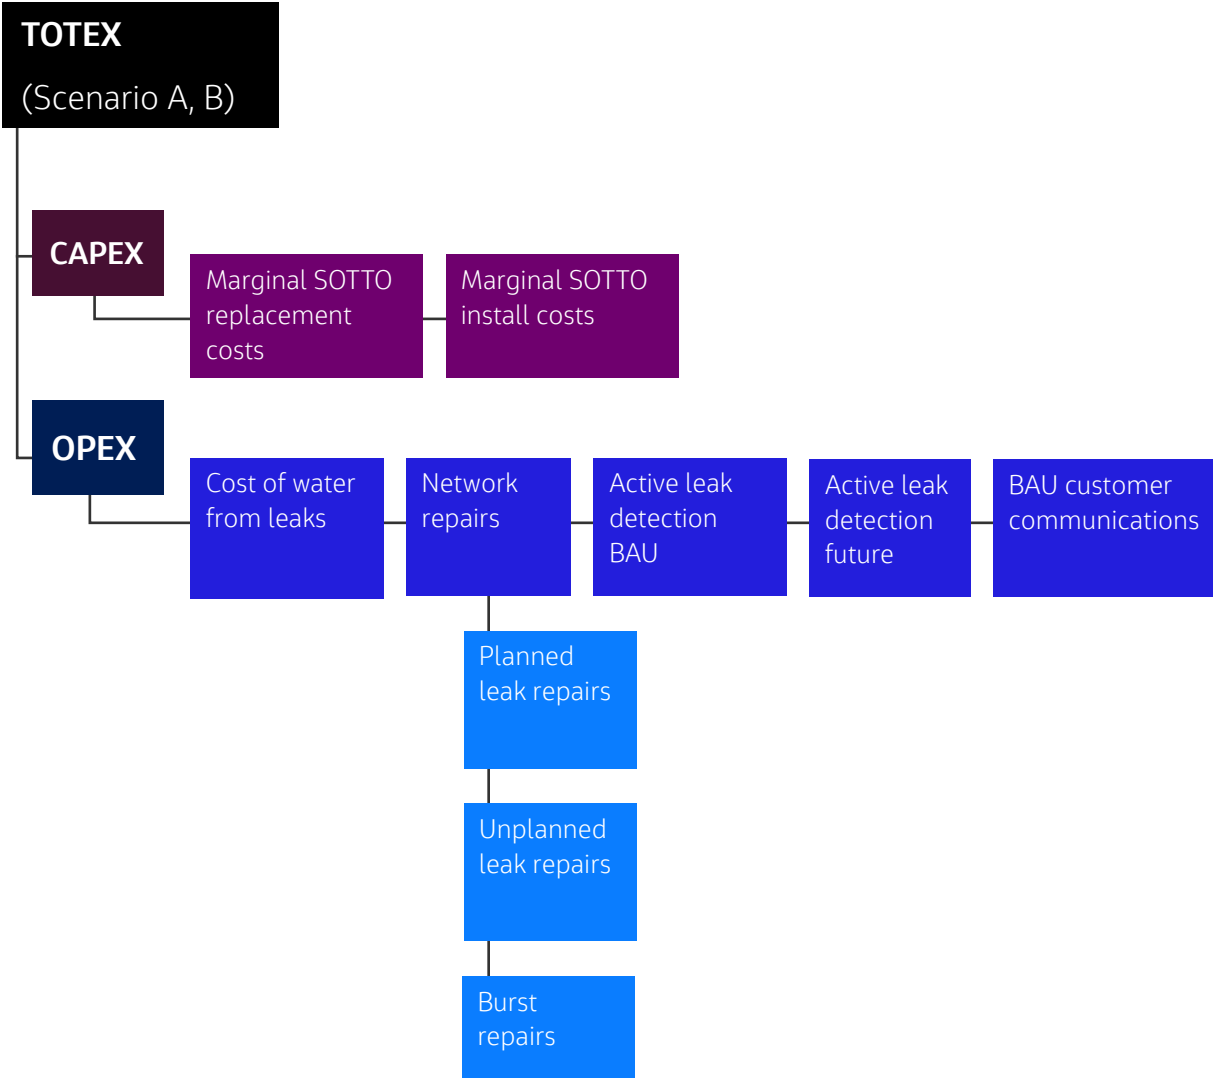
TOTEX
(Scenario A, B)

CAPEX

Marginal SOTTO replacement costs

Marginal SOTTO install costs

OPEX

Cost of water from leaks

Network repairs

Active leak detection BAU

Active leak detection future

BAU customer communications

Planned leak repairs

Unplanned leak repairs

Burst repairs